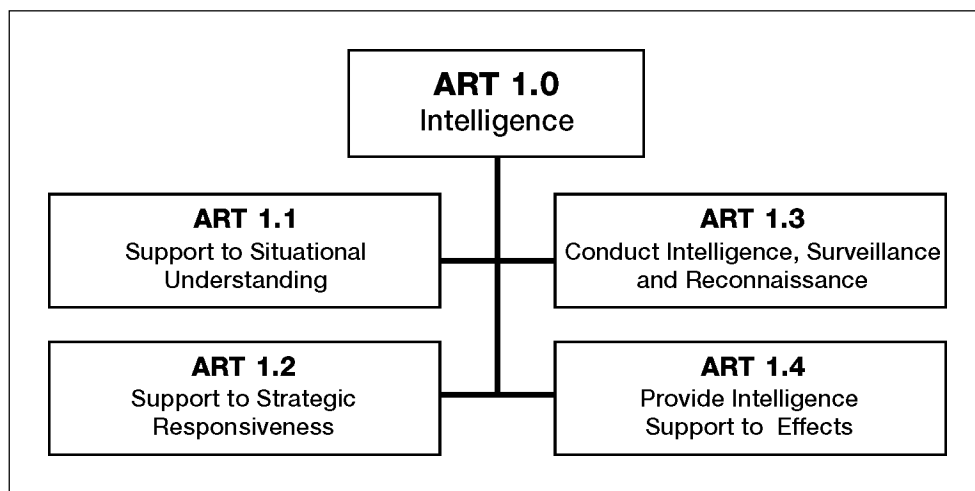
ART 1.0
Intelligence

ART 1.1
Support to Situational Understanding

ART 1.3
Conduct Intelligence, Surveillance and Reconnaissance

ART 1.2
Support to Strategic Responsiveness

ART 1.4
Provide Intelligence Support to Effects